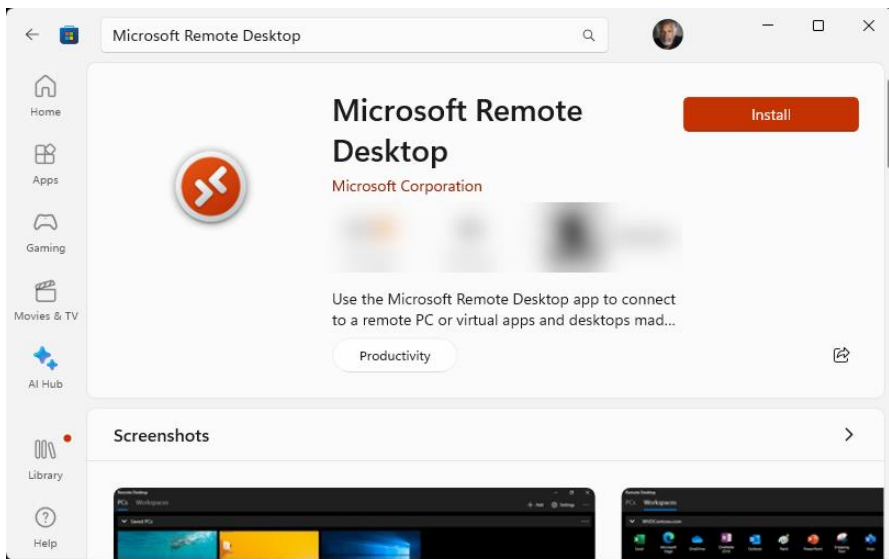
Microsoft Remote Desktop

Home

Apps

Gaming

Movies & TV

AI Hub

Library

Help

Microsoft Remote Desktop

Microsoft Corporation

Install

Use the Microsoft Remote Desktop app to connect to a remote PC or virtual apps and desktops mad...

Productivity

Screenshots

Remote Desktop

PCs Workspaces

Saved PCs

Remote Desktop

PCs Workspaces